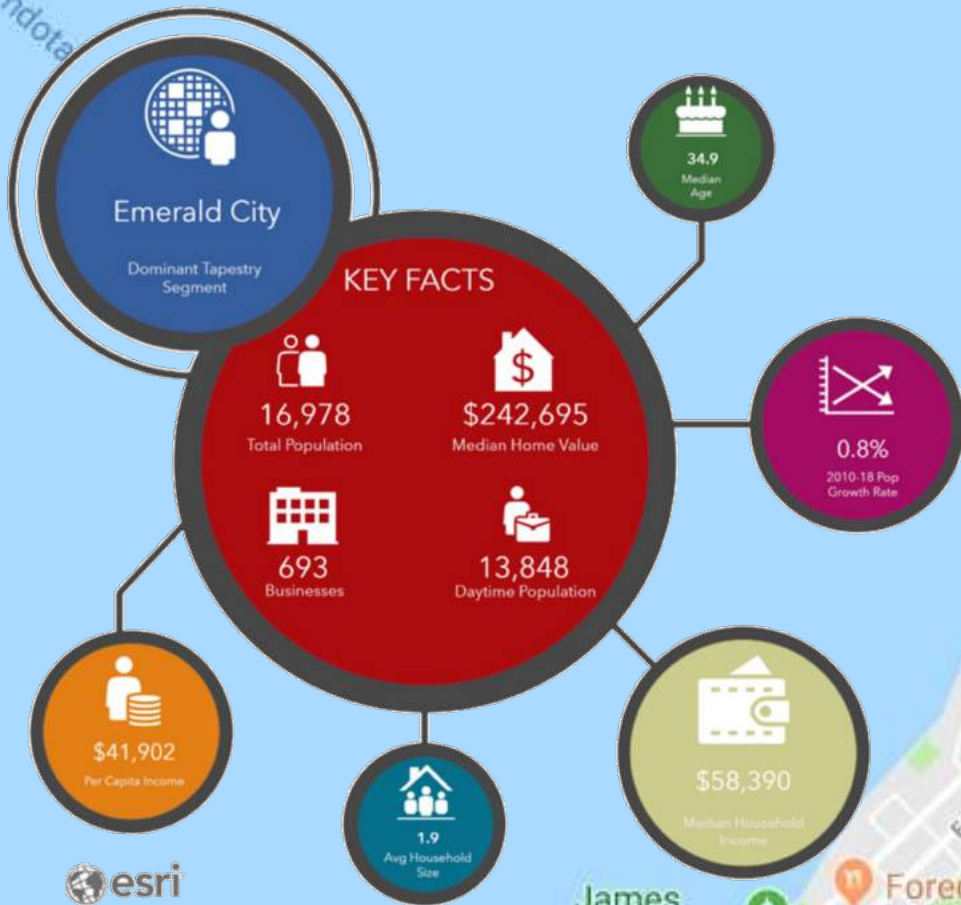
ndota

Emerald City

Dominant Tapestry Segment

34.9
Median Age

KEY FACTS

16,978
Total Population

$242,695
Median Home Value

0.8%
2010-18 Pop Growth Rate

693
Businesses

13,848
Daytime Population

$41,902
Per Capita Income

1.9
Avg Household Size

$58,390
Median Household Income

esri

James

Fore